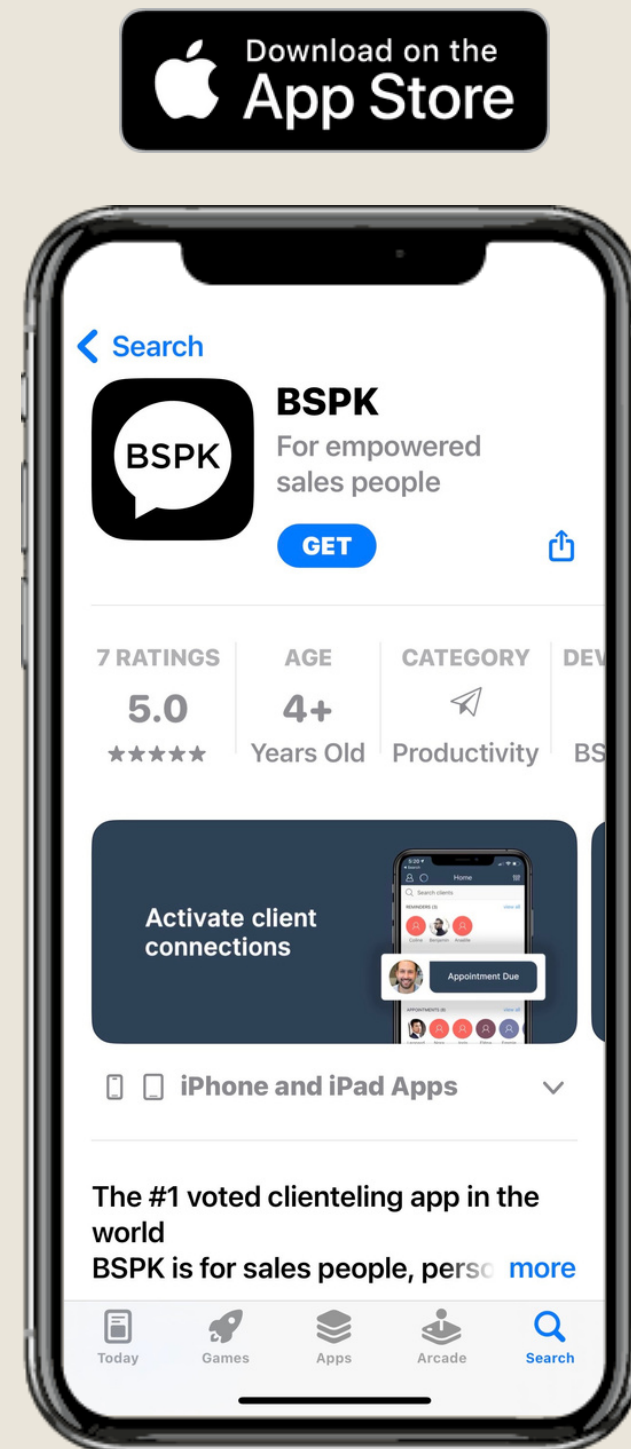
Download on the
App Store

Search

BSPK

BSPK
For empowered sales people

GET

7 RATINGS
5.0
★★★★★

AGE
4+
Years Old

CATEGORY
Productivity

DEV
BS

Activate client connections

Home
Search clients
REMINDERS (3)
view all
Collins Benjamin Anadile
Appointment Due
APPOINTMENTS (8)
view all

iPhone and iPad Apps

The #1 voted clienteling app in the world
BSPK is for sales people, perso more

Today Games Apps Arcade Search